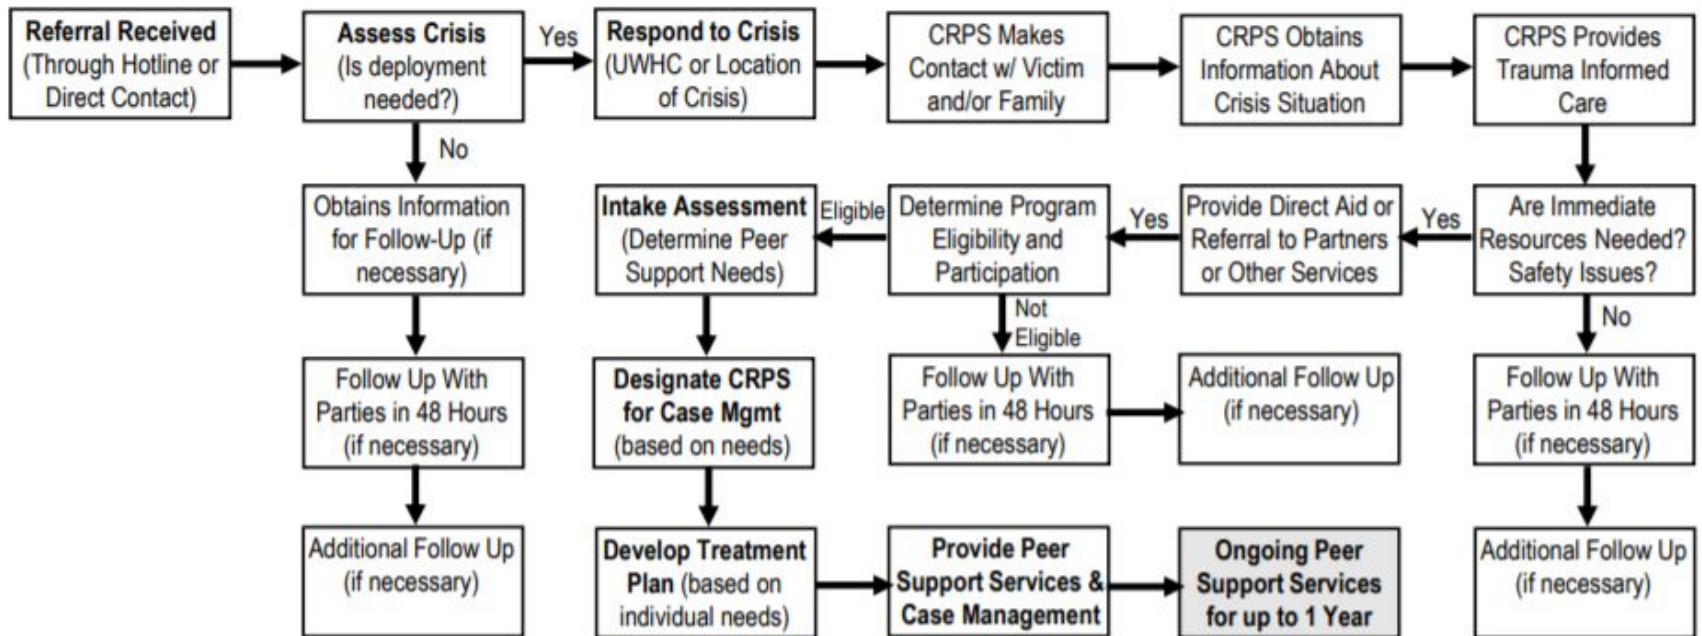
Referral Received (Through Hotline or Direct Contact)

Assess Crisis (Is deployment needed?)

Yes

Respond to Crisis (UWHC or Location of Crisis)

CRPS Makes Contact w/ Victim and/or Family

CRPS Obtains Information About Crisis Situation

CRPS Provides Trauma Informed Care

No

Obtains Information for Follow-Up (if necessary)

Intake Assessment (Determine Peer Support Needs)

Eligible

Determine Program Eligibility and Participation

Yes

Provide Direct Aid or Referral to Partners or Other Services

Yes

Are Immediate Resources Needed? Safety Issues?

Not Eligible

No

Follow Up With Parties in 48 Hours (if necessary)

Designate CRPS for Case Mgmt (based on needs)

Follow Up With Parties in 48 Hours (if necessary)

Additional Follow Up (if necessary)

Follow Up With Parties in 48 Hours (if necessary)

Additional Follow Up (if necessary)

Develop Treatment Plan (based on individual needs)

Provide Peer Support Services & Case Management

Ongoing Peer Support Services for up to 1 Year

Additional Follow Up (if necessary)